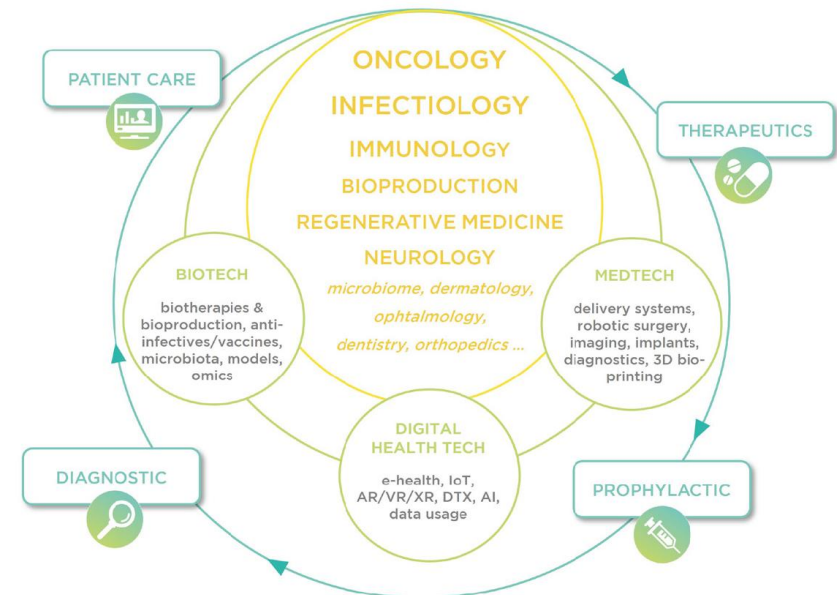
PATIENT CARE

THERAPEUTICS

ONCOLOGY

INFECTIOLOGY

IMMUNOLOGY

BIOPRODUCTION

REGENERATIVE MEDICINE

NEUROLOGY

microbiome, dermatology, ophtalmology, dentistry, orthopedics ...

BIOTECH

biotherapies & bioproduction, anti-infectives/vaccines, microbiota, models, omics

MEDTECH

delivery systems, robotic surgery, imaging, implants, diagnostics, 3D bio-printing

DIGITAL HEALTH TECH

e-health, IoT, AR/VR/XR, DTX, AI, data usage

DIAGNOSTIC

PROPHYLACTIC